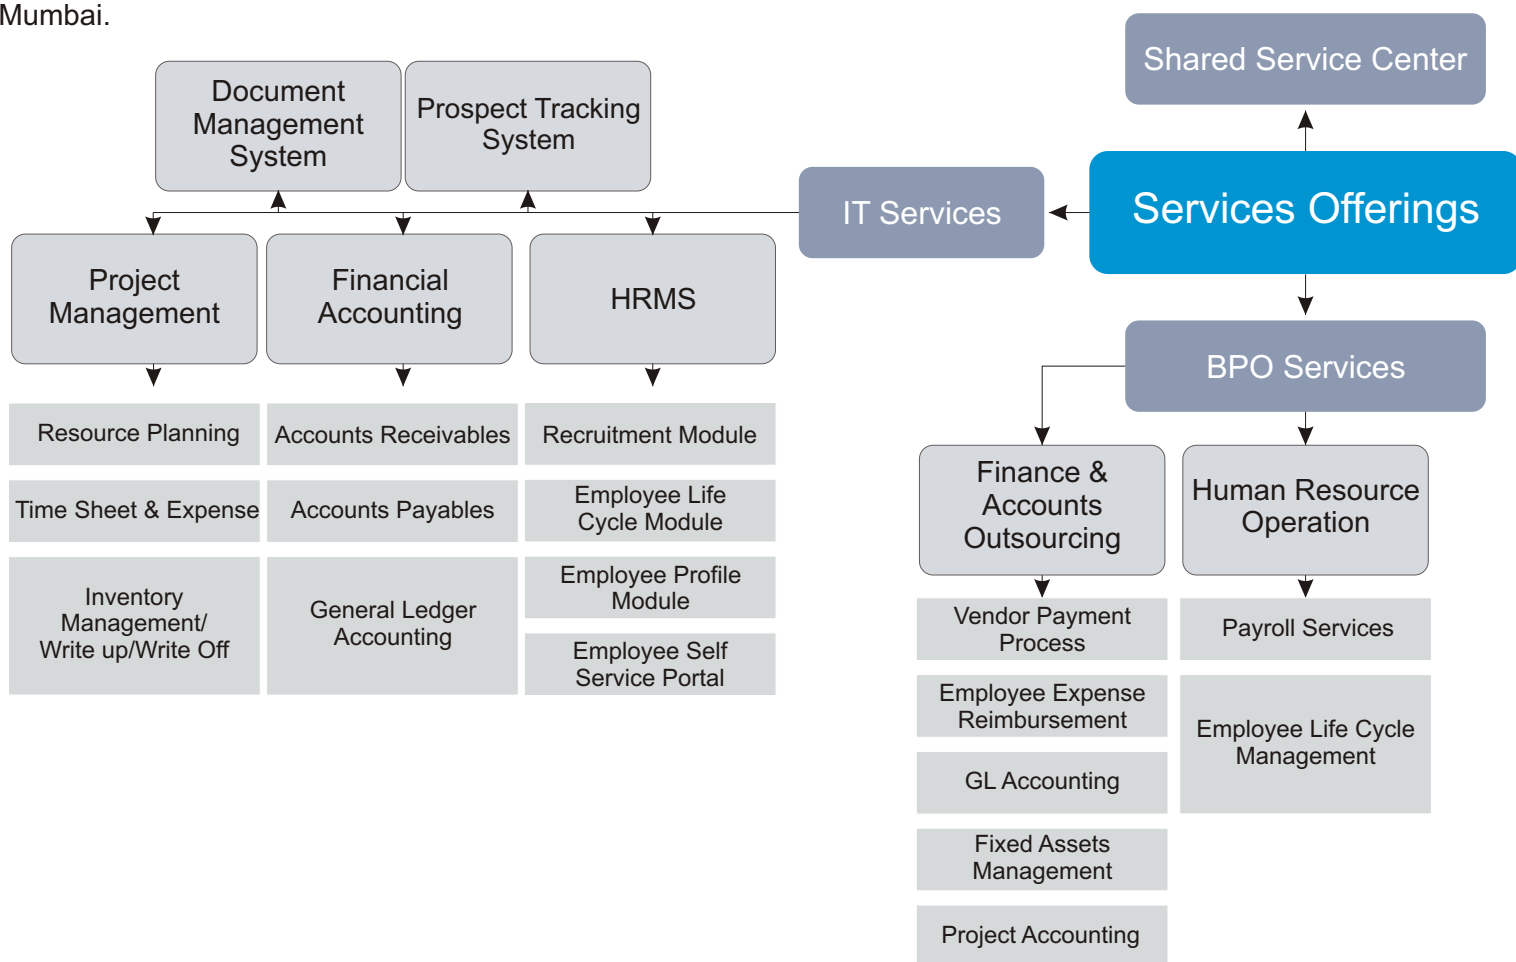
Mumbai.

Shared Service Center

Services Offerings

IT Services

BPO Services

Document Management System

Prospect Tracking System

Project Management

Financial Accounting

HRMS

Resource Planning

Time Sheet & Expense

Inventory Management/ Write up/Write Off

Accounts Receivables

Accounts Payables

General Ledger Accounting

Recruitment Module

Employee Life Cycle Module

Employee Profile Module

Employee Self Service Portal

Finance & Accounts Outsourcing

Human Resource Operation

Vendor Payment Process

Employee Expense Reimbursement

GL Accounting

Fixed Assets Management

Project Accounting

Payroll Services

Employee Life Cycle Management